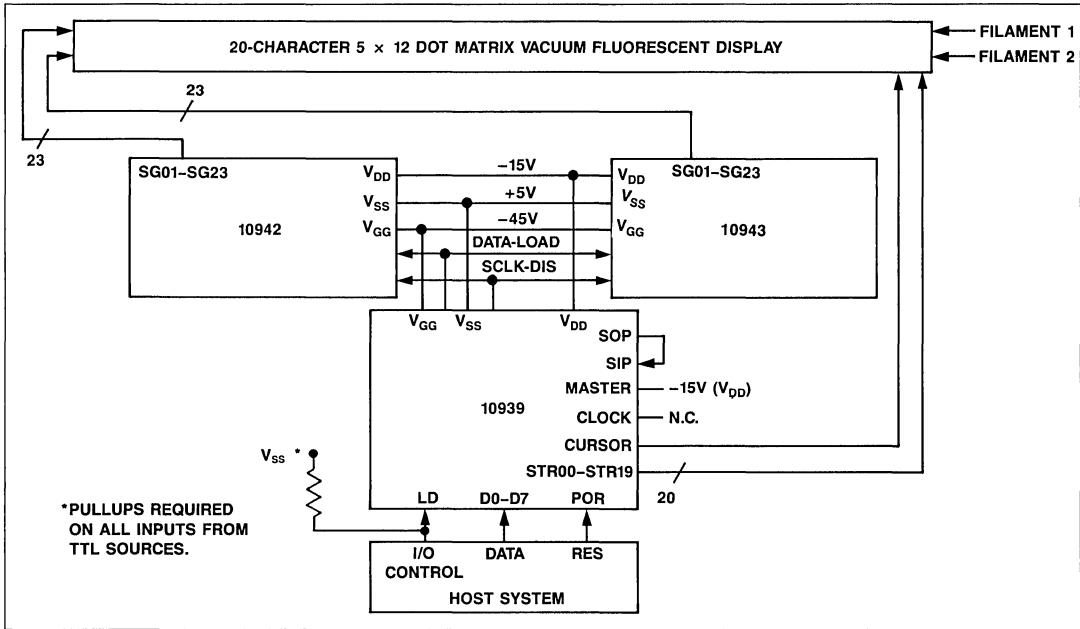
20-CHARACTER 5 × 12 DOT MATRIX VACUUM FLUORESCENT DISPLAY

FILAMENT 1
FILAMENT 2

23
23

SG01–SG23
10942
$V_{DD}$
$V_{SS}$
$V_{GG}$

−15V
+5V
−45V
DATA-LOAD
SCLK-DIS

$V_{DD}$
$V_{SS}$
$V_{GG}$
SG01–SG23
10943

$V_{GG}$ $V_{SS}$ $V_{DD}$
SOP
SIP
MASTER −15V ($V_{DD}$)
10939
CLOCK N.C.
CURSOR
STR00–STR19
20

$V_{SS}$ *

*PULLUPS REQUIRED ON ALL INPUTS FROM TTL SOURCES.

LD D0–D7 POR

I/O CONTROL DATA RES
HOST SYSTEM